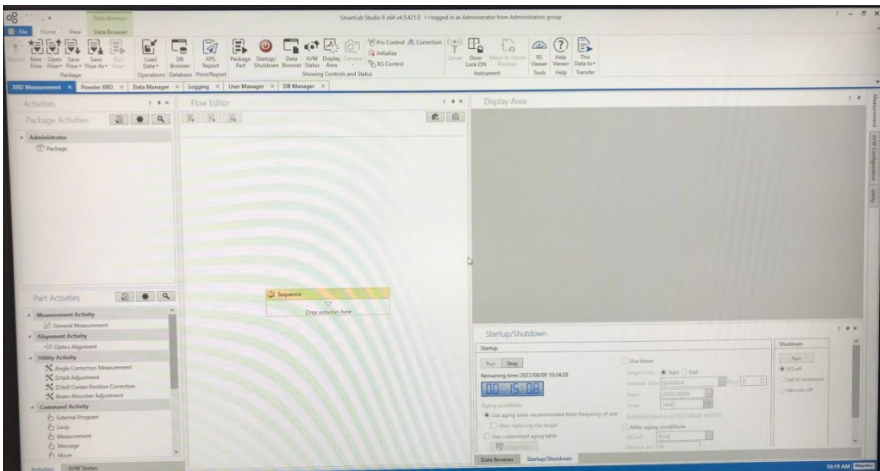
SmartLab Studio II x64 v4.5.421.0 - <logged in as Administrator from Administrators group>

File Home View Data Browser

New Flow Open Flow Save Flow Save Flow As Run Package

Load Data DB Browser XPS Report Operations Database Print/Report

Package Part Startup/Shutdown Data Browser H/W Status Display Area Camera Showing Controls and Status

Pro Control Correction Initialize XG Control

Door Lock ON Instrument

XG Viewer Help Viewer This Data to Tools Help Transfer

XRD Measurement × Powder XRD × Data Manager × Logging × User Manager × DB Manager ×

Activities

Package Activities

Administrator
Package

Flow Editor

Sequence
Drop activities here

Display Area

Part Activities

Measurement Activity
General Measurement
Alignment Activity
Optics Alignment
Utility Activity
Angle Correction Measurement
D/teX Adjustment
D/teX Center Position Correction
Beam Absorber Adjustment
Command Activity
External Program
Loop
Measurement
Message
Move

Activities H/W Status

Startup/Shutdown

Startup

Run Stop

Remaining time 2022/08/09 10:34:28

00:15:08

Aging conditions
Use aging table recommended from frequency of use
Use customized aging table

Use timer
Start End
Specified

After aging conditions

Shutdown
Run
XG off
Set to minimum
Vacuum off

Data Browser Startup/Shutdown

Measurement H/W Configuration Utility

10:19 AM